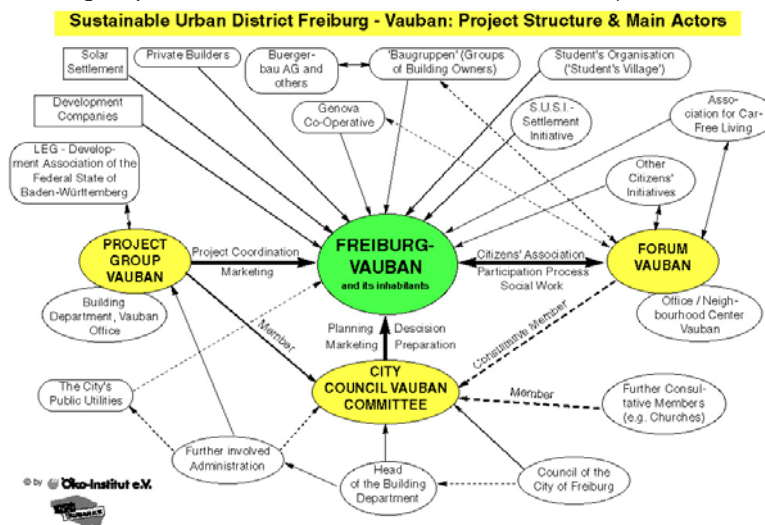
Sustainable Urban District Freiburg - Vauban: Project Structure & Main Actors

Solar Settlement

Private Builders

Buerger-bau AG and others

'Baugruppen' (Groups of Building Owners)

Student's Organisation ('Student's Village')

Development Companies

Genova Co-Operative

S.U.S.I.-Settlement Initiative

Asso-ciation for Car-Free Living

LEG - Develop-ment Association of the Federal State of Baden-Württemberg

Other Citizens' Initiatives

PROJECT GROUP VAUBAN

Project Coordination

Marketing

FREIBURG-VAUBAN and its inhabitants

Citizens' Association

Participation Process

Social Work

FORUM VAUBAN

Building Department, Vauban Office

Member

Planning

Marketing

Descision

Preparation

Constitutive Member

Office / Neigh-bourhood Center Vauban

The City's Public Utilities

CITY COUNCIL VAUBAN COMMITTEE

Member

Further Consul-tative Members (e.g. Churches)

Further involved Administration

Head of the Building Department

Council of the City of Freiburg

© by Öko-Institut e.V.